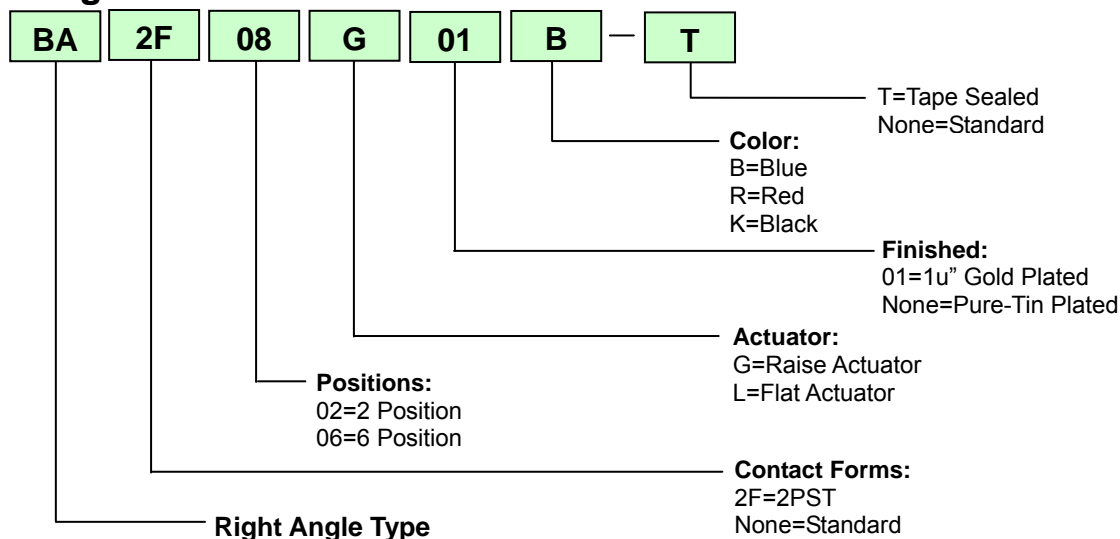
BA 2F 08 G 01 B — T

T=Tape Sealed
None=Standard

Color:
B=Blue
R=Red
K=Black

Finished:
01=1u" Gold Plated
None=Pure-Tin Plated

Actuator:
G=Raise Actuator
L=Flat Actuator

Positions:
02=2 Position
06=6 Position

Contact Forms:
2F=2PST
None=Standard

Right Angle Type